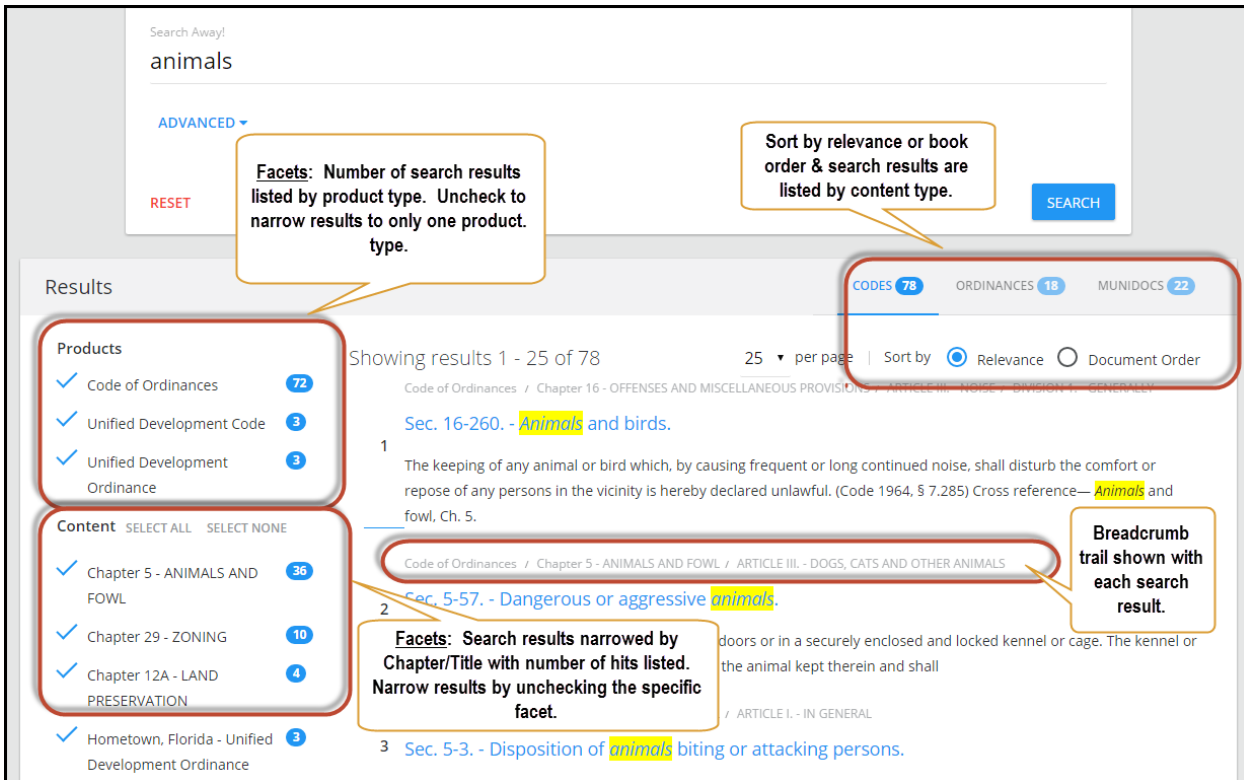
Search Away!

animals

ADVANCED

RESET

Facets: Number of search results listed by product type. Uncheck to narrow results to only one product. type.

Sort by relevance or book order & search results are listed by content type.

SEARCH

Results

CODES 78 ORDINANCES 18 MUNIDOCS 22

Products

Code of Ordinances 72

Unified Development Code 3

Unified Development Ordinance 3

Content SELECT ALL SELECT NONE

Chapter 5 - ANIMALS AND FOWL 36

Chapter 29 - ZONING 10

Chapter 12A - LAND PRESERVATION 4

Hometown, Florida - Unified Development Ordinance 3

Showing results 1 - 25 of 78

25 per page | Sort by Relevance Document Order

Code of Ordinances / Chapter 16 - OFFENSES AND MISCELLANEOUS PROVISIONS / ARTICLE III. - NOISE / DIVISION 1. - GENERALLY

1 Sec. 16-260. - Animals and birds.

The keeping of any animal or bird which, by causing frequent or long continued noise, shall disturb the comfort or repose of any persons in the vicinity is hereby declared unlawful. (Code 1964, § 7.285) Cross reference— Animals and fowl, Ch. 5.

Code of Ordinances / Chapter 5 - ANIMALS AND FOWL / ARTICLE III. - DOGS, CATS AND OTHER ANIMALS

Breadcrumb trail shown with each search result.

2 Sec. 5-57. - Dangerous or aggressive animals.

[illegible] doors or in a securely enclosed and locked kennel or cage. The kennel or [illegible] the animal kept therein and shall

Facets: Search results narrowed by Chapter/Title with number of hits listed. Narrow results by unchecking the specific facet.

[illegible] / ARTICLE I. - IN GENERAL

3 Sec. 5-3. - Disposition of animals biting or attacking persons.